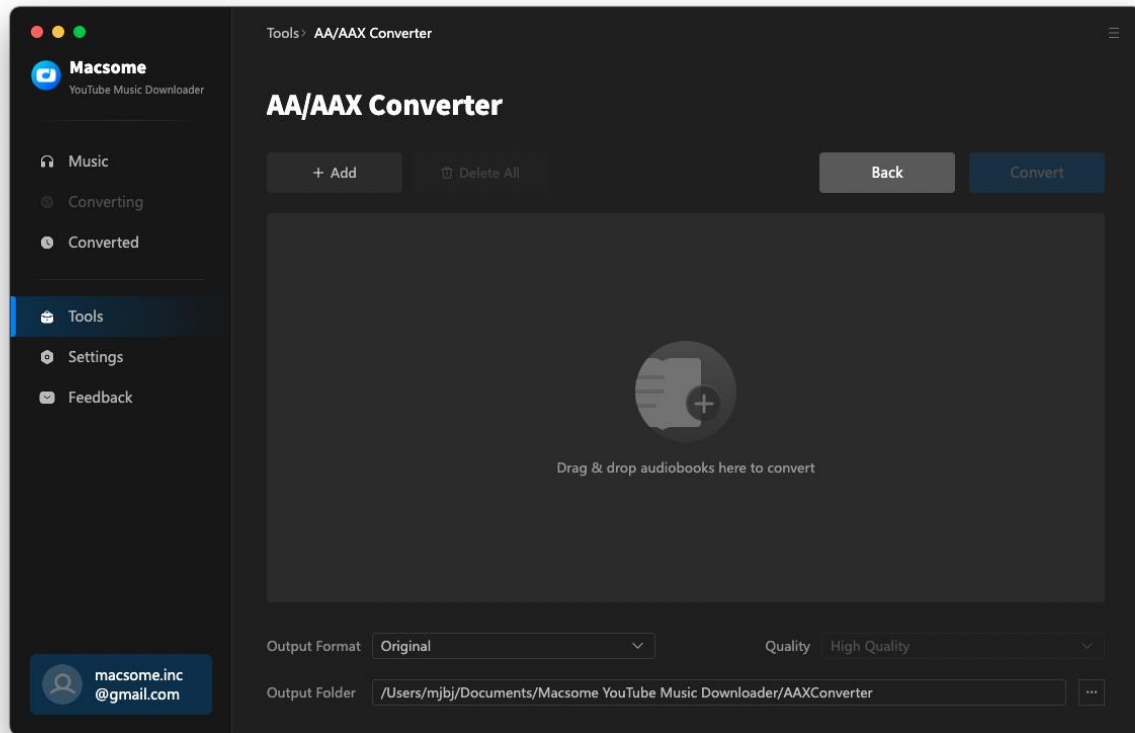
Macsome
YouTube Music Downloader

Music
Converting
Converted

Tools
Settings
Feedback

macsome.inc
@gmail.com

Tools › AA/AAX Converter

AA/AAX Converter

+ Add
Delete All
Back
Convert

Drag & drop audiobooks here to convert

Output Format Original
Quality High Quality
Output Folder /Users/mjbj/Documents/Macsome YouTube Music Downloader/AAXConverter
...